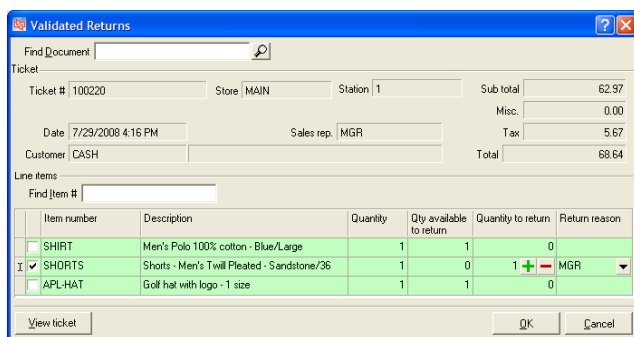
Validated Returns

Find Document

Ticket

Ticket # 100220

Store MAIN

Station 1

Sub total 62.97

Misc. 0.00

Date 7/29/2008 4:16 PM

Sales rep. MGR

Tax 5.67

Customer CASH

Total 68.64

Line items

Find Item #

| | | Item number | Description | Quantity | Qty available to return | Quantity to return | Return reason |
|---|---|---|---|---|---|---|---|
| | | SHIRT | Men's Polo 100% cotton - Blue/Large | 1 | 1 | 0 | |
| I | ✔ | SHORTS | Shorts - Men's Twill Pleated - Sandstone/36 | 1 | 0 | 1 + − | MGR |
| | | APL-HAT | Golf hat with logo - 1 size | 1 | 1 | 0 | |

View ticket

OK

Cancel